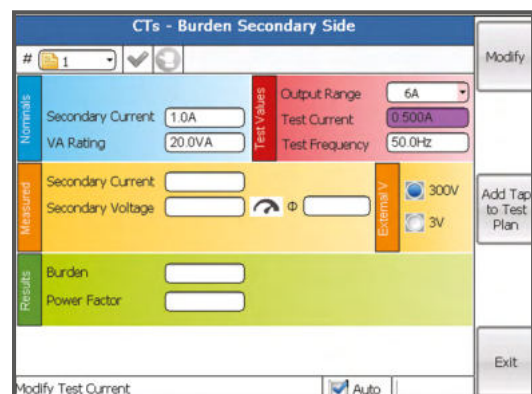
CTs - Burden Secondary Side

# 1

Modify

Nominals
Secondary Current 1.0A
VA Rating 20.0VA

Test Values
Output Range 6A
Test Current 0.500A
Test Frequency 50.0Hz

Measured
Secondary Current
Secondary Voltage Φ

External V
300V
3V

Add Tap to Test Plan

Results
Burden
Power Factor

Exit

Modify Test Current
Auto